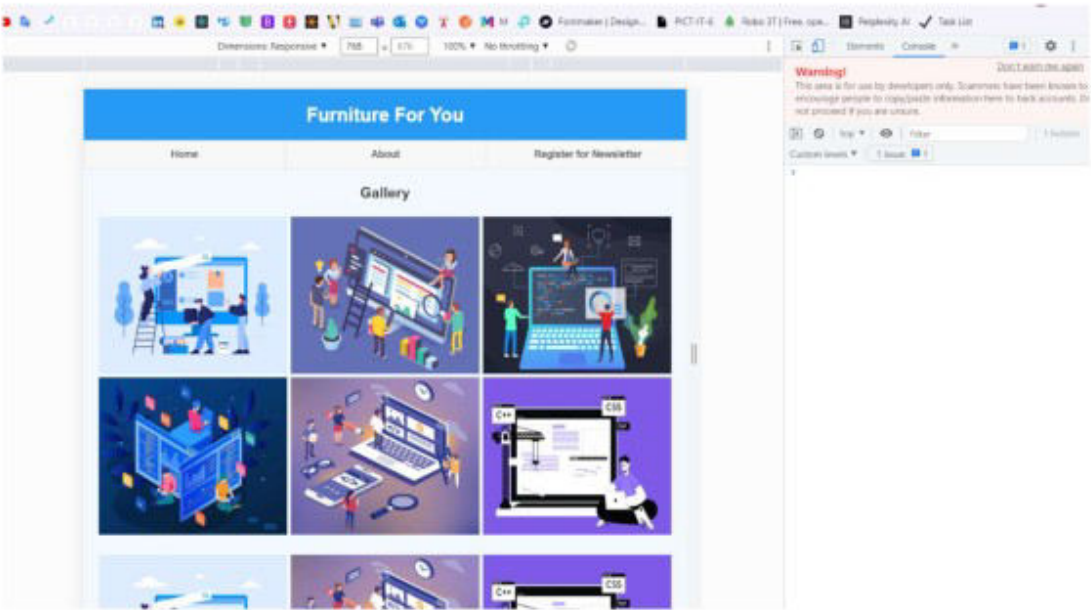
Formmaker | Design... PICT IT-6 Robo 3T | Free, ope... Perplexity AI Task List

Dimensions: Responsive ▾ 768 × 575 100% ▾ No throttling ▾

Elements Console »

Warning! Don't warn me again
This area is for use by developers only. Scammers have been known to encourage people to copy/paste information here to hack accounts. Do not proceed if you are unsure.

top ▾ Filter 1 hidden
Custom levels ▾ 1 Issue: 1

Furniture For You

Home About Register for Newsletter

Gallery

C++ CSS

C++ CSS